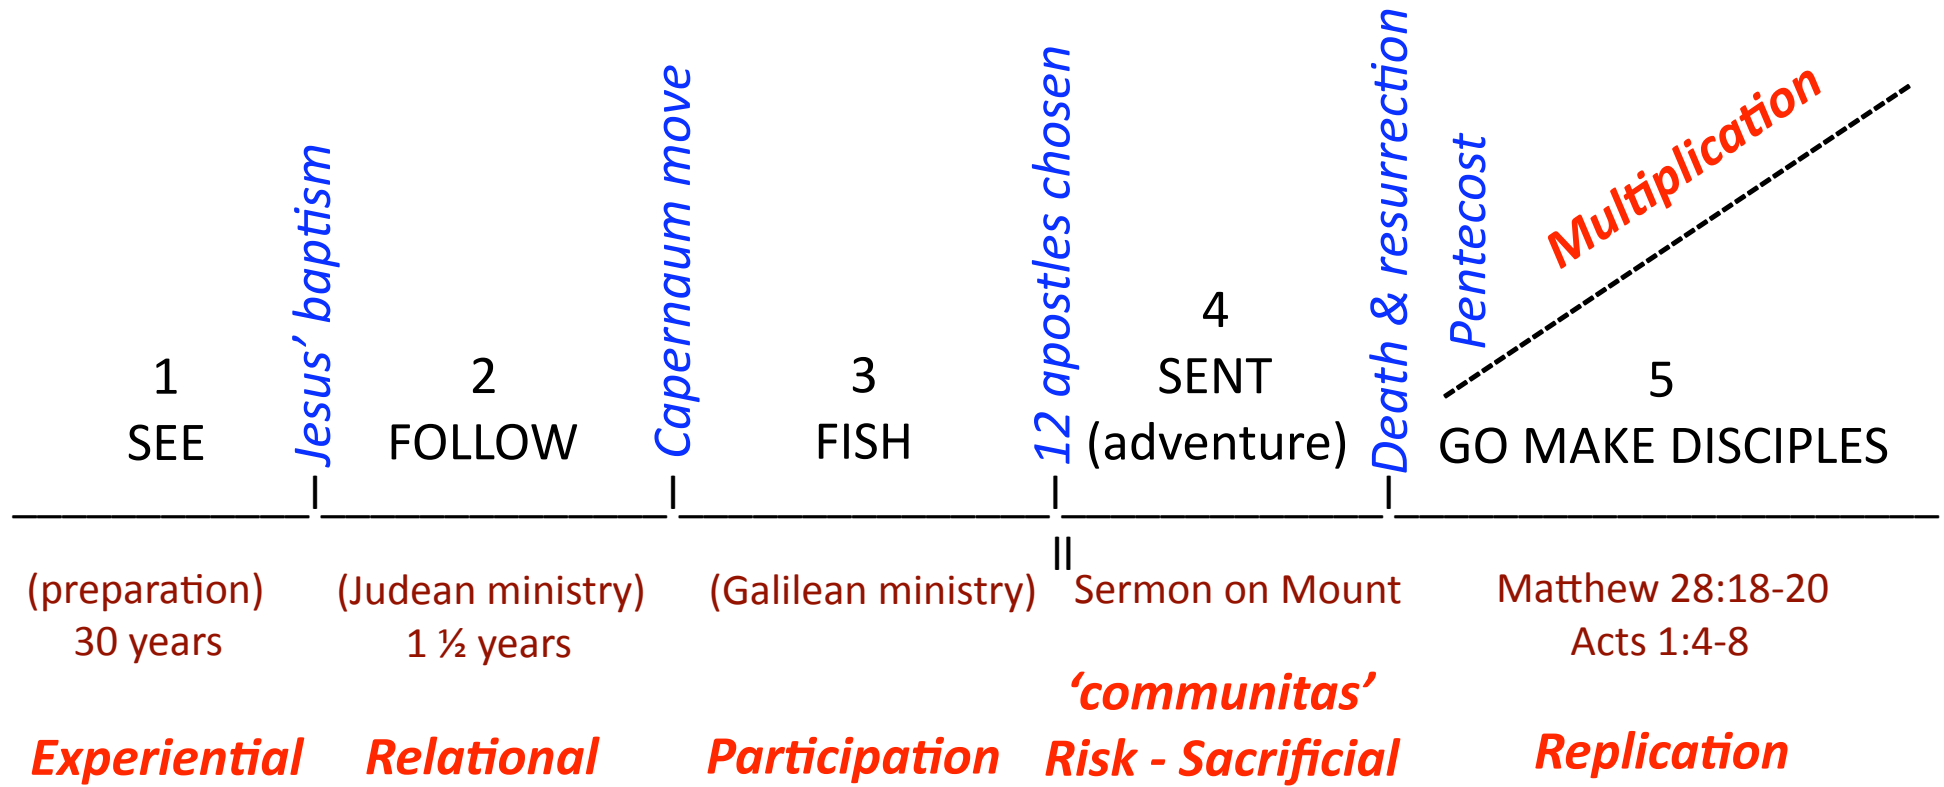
Multiplication

1
SEE

Jesus' baptism

2
FOLLOW

Capernaum move

3
FISH

12 apostles chosen

4
SENT
(adventure)

Death & resurrection

Pentecost

5
GO MAKE DISCIPLES

___________I______________I________________I_______________I______________________

II

(preparation)
30 years

(Judean ministry)
1 ½ years

(Galilean ministry)

Sermon on Mount

Matthew 28:18-20
Acts 1:4-8

'communitas'

Experiential

Relational

Participation

Risk - Sacrificial

Replication